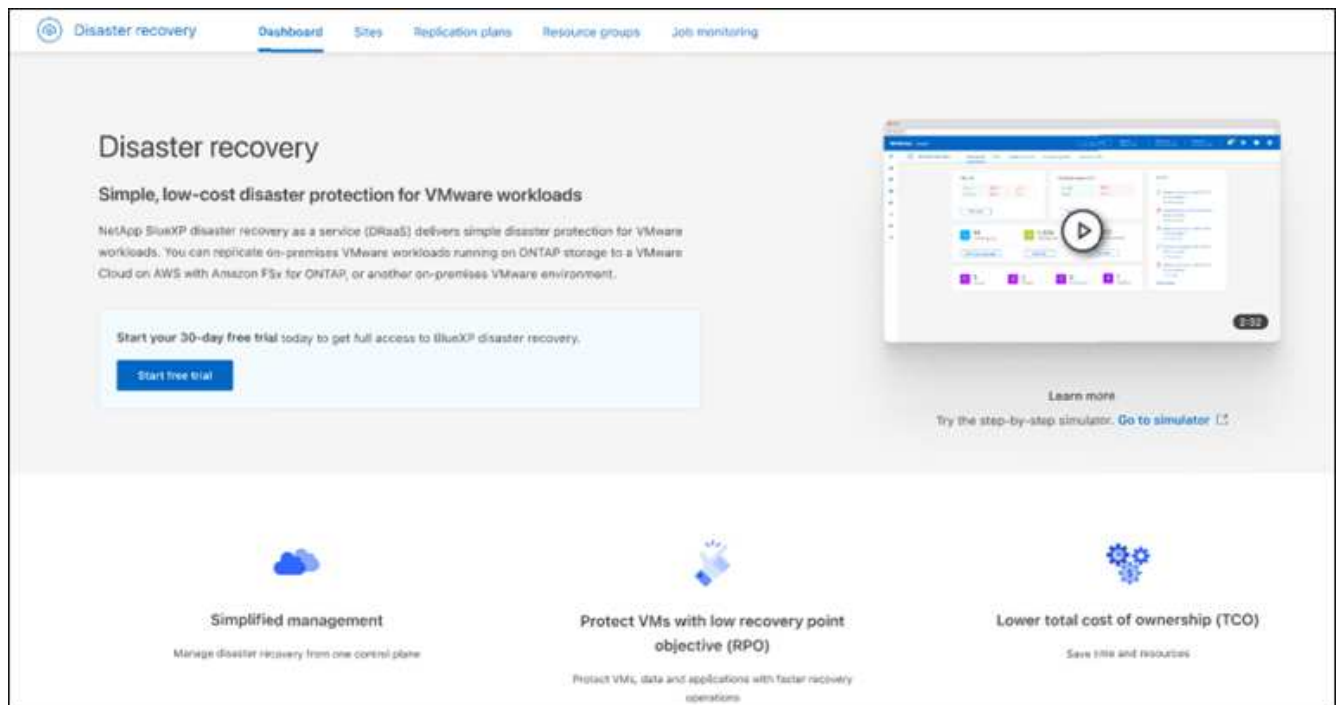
Disaster recovery Dashboard Sites Replication plans Resource groups Job monitoring

Disaster recovery

Simple, low-cost disaster protection for VMware workloads

NetApp BlueXP disaster recovery as a service (DRaaS) delivers simple disaster protection for VMware workloads. You can replicate on-premises VMware workloads running on ONTAP storage to a VMware Cloud on AWS with Amazon FSx for ONTAP, or another on-premises VMware environment.

Start your 30-day free trial today to get full access to BlueXP disaster recovery.

Start free trial

2:32

Learn more

Try the step-by-step simulator. Go to simulator

Simplified management

Manage disaster recovery from one control plane

Protect VMs with low recovery point objective (RPO)

Protect VMs, data and applications with faster recovery operations

Lower total cost of ownership (TCO)

Save time and resources